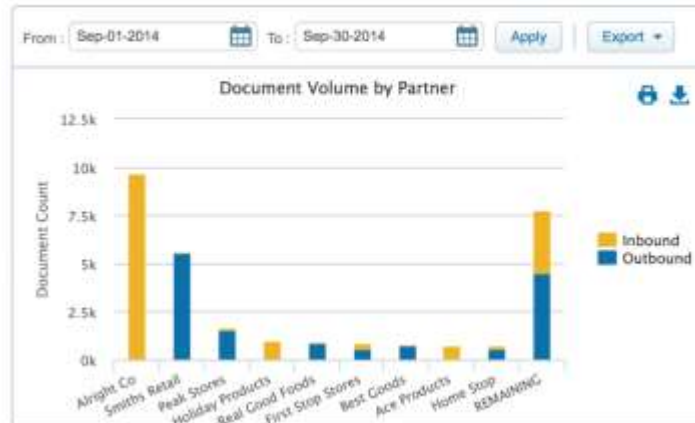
From : Sep-01-2014 To : Sep-30-2014 Apply Export ▾

Document Volume by Partner

12.5k
10k
7.5k
5k
2.5k
0k

Document Count

Inbound
Outbound

Alright Co
Smiths Retail
Peak Stores
Holiday Products
Real Good Foods
First Stop Stores
Best Goods
Ace Products
Home Stop
REMAINING